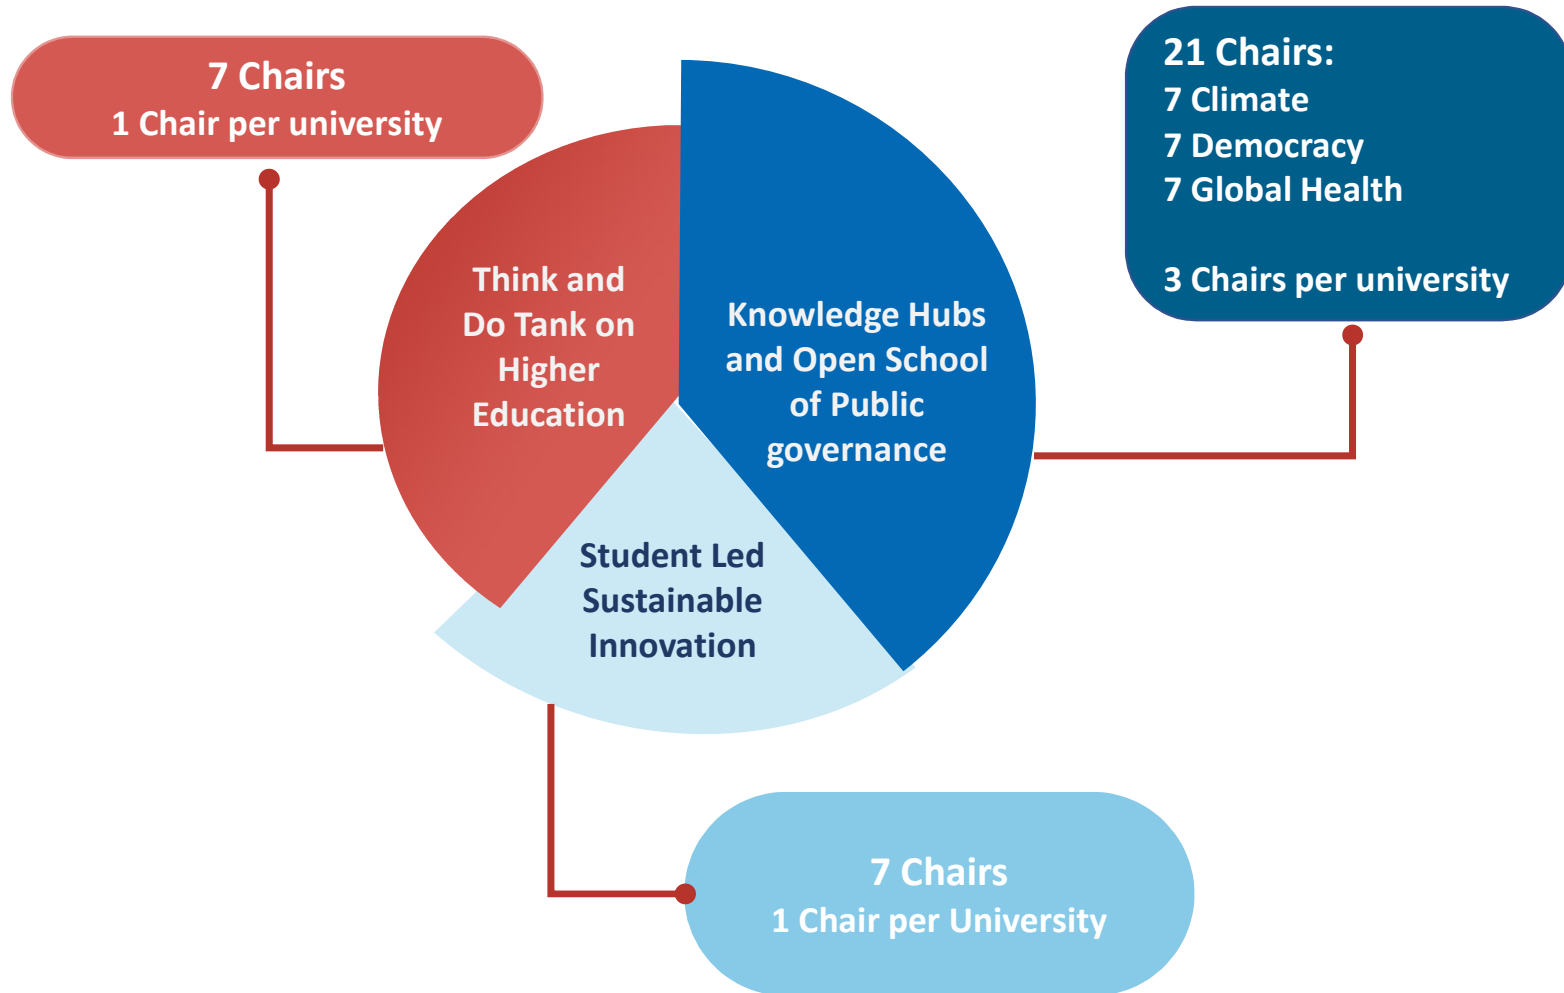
7 Chairs
1 Chair per university

21 Chairs:
7 Climate
7 Democracy
7 Global Health

3 Chairs per university

Think and Do Tank on Higher Education

Knowledge Hubs and Open School of Public governance

Student Led Sustainable Innovation

7 Chairs
1 Chair per University